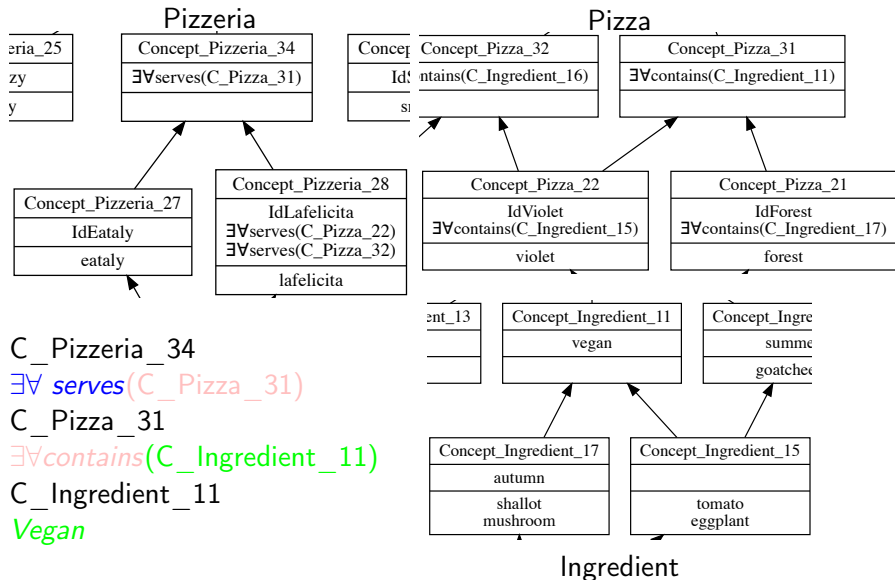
Pizzeria

eria_25
zy
y

Concept_Pizzeria_34
$\exists\forall$serves(C_Pizza_31)

Concep
IdS
s

Concept_Pizzeria_27
IdEataly
eataly

Concept_Pizzeria_28
IdLafelicita
$\exists\forall$serves(C_Pizza_22)
$\exists\forall$serves(C_Pizza_32)
lafelicita

Pizza

Concept_Pizza_32
ntains(C_Ingredient_16)

Concept_Pizza_31
$\exists\forall$contains(C_Ingredient_11)

Concept_Pizza_22
IdViolet
$\exists\forall$contains(C_Ingredient_15)
violet

Concept_Pizza_21
IdForest
$\exists\forall$contains(C_Ingredient_17)
forest

C_Pizzeria_34
$\exists\forall$ serves(C_Pizza_31)
C_Pizza_31
$\exists\forall$contains(C_Ingredient_11)
C_Ingredient_11
Vegan

nt_13

Concept_Ingredient_11
vegan

Concept_Ingre
summe
goatche

Concept_Ingredient_17
autumn
shallot
mushroom

Concept_Ingredient_15
tomato
eggplant

Ingredient